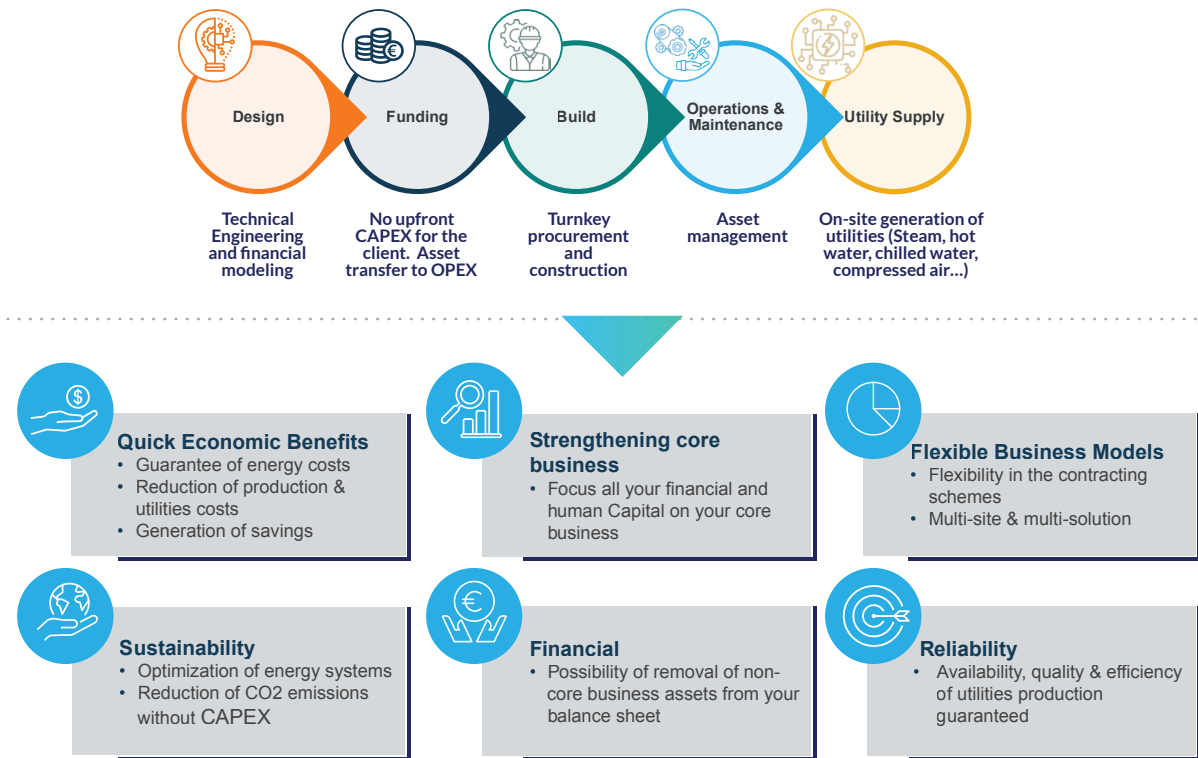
Design

Funding

Build

Operations & Maintenance

Utility Supply

Technical Engineering and financial modeling

No upfront CAPEX for the client. Asset transfer to OPEX

Turnkey procurement and construction

Asset management

On-site generation of utilities (Steam, hot water, chilled water, compressed air...)

Quick Economic Benefits
• Guarantee of energy costs
• Reduction of production & utilities costs
• Generation of savings

Strengthening core business
• Focus all your financial and human Capital on your core business

Flexible Business Models
• Flexibility in the contracting schemes
• Multi-site & multi-solution

Sustainability
• Optimization of energy systems
• Reduction of CO2 emissions without CAPEX

Financial
• Possibility of removal of non-core business assets from your balance sheet

Reliability
• Availability, quality & efficiency of utilities production guaranteed